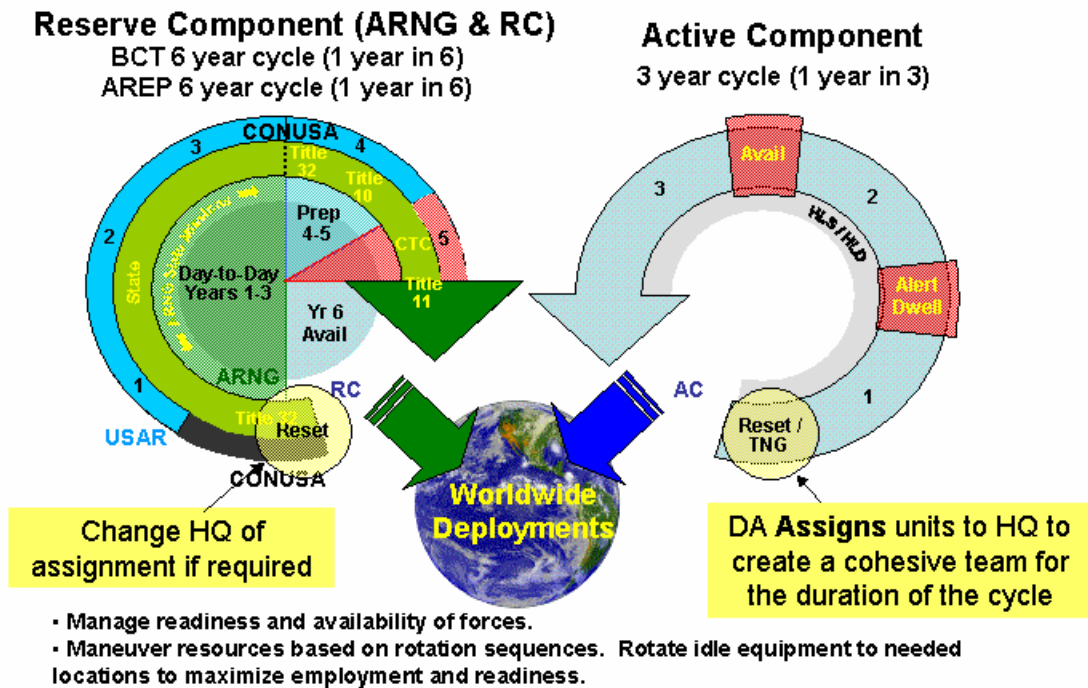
Reserve Component (ARNG & RC)
BCT 6 year cycle (1 year in 6)
AREP 6 year cycle (1 year in 6)

Active Component
3 year cycle (1 year in 3)

CONUSA
3
4
Title 32
Title 10
2
State
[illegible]
Prep 4-5
CTC
5
Day-to-Day Years 1-3
Title 11
Yr 6 Avail
1
ARNG
RC
Title 32
USAR
Reset
CONUSA

Avail
3
2
HLS / HLD
Alert Dwell
AC
1
Reset / TNG

Worldwide Deployments

Change HQ of assignment if required

DA Assigns units to HQ to create a cohesive team for the duration of the cycle

▪ Manage readiness and availability of forces.
▪ Maneuver resources based on rotation sequences. Rotate idle equipment to needed locations to maximize employment and readiness.